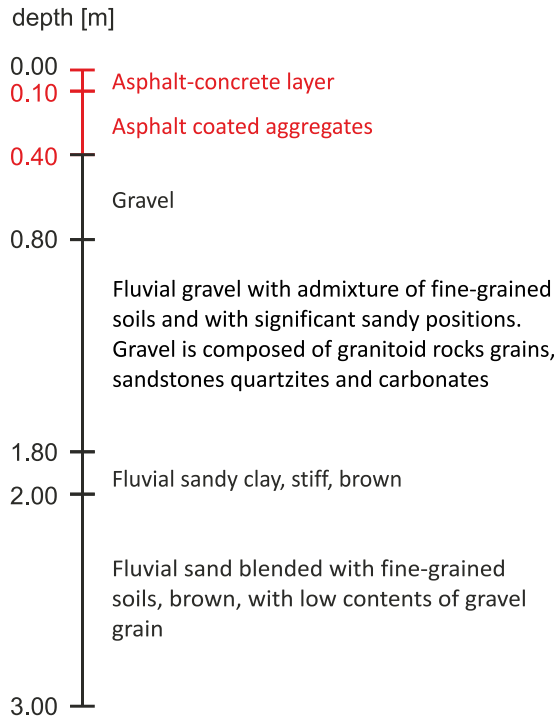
depth [m]

0.00
0.10
0.40

Asphalt-concrete layer

Asphalt coated aggregates

Gravel

0.80

Fluvial gravel with admixture of fine-grained soils and with significant sandy positions. Gravel is composed of granitoid rocks grains, sandstones quartzites and carbonates

1.80

Fluvial sandy clay, stiff, brown

2.00

Fluvial sand blended with fine-grained soils, brown, with low contents of gravel grain

3.00